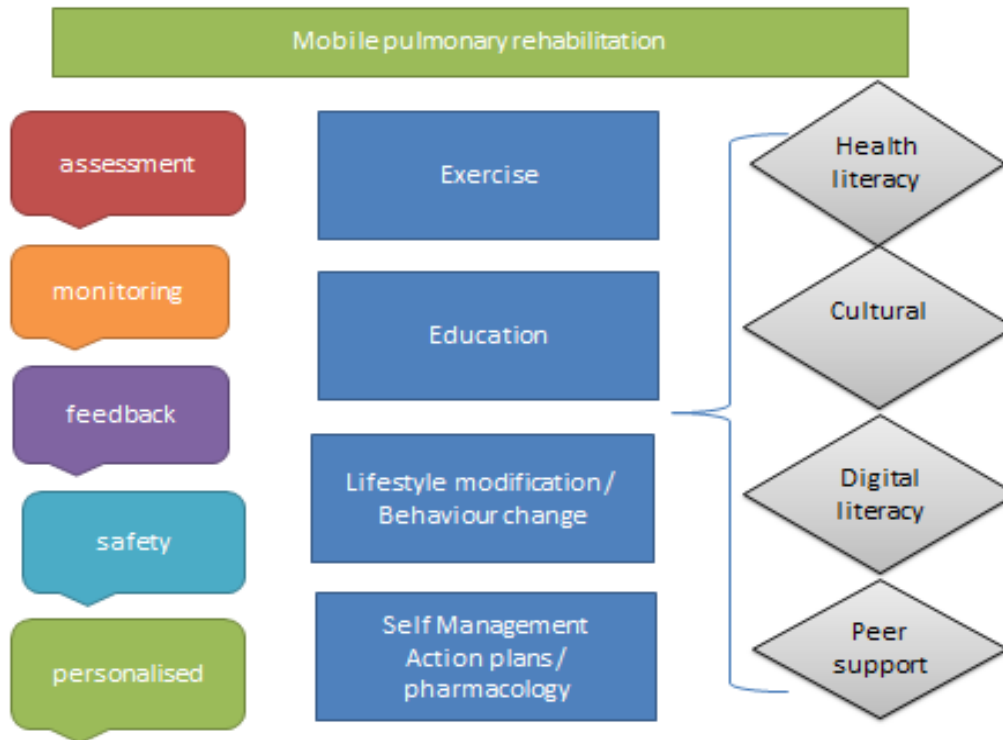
Mobile pulmonary rehabilitation

assessment

monitoring

feedback

safety

personalised

Exercise

Education

Lifestyle modification / Behaviour change

Self Management Action plans / pharmacology

Health literacy

Cultural

Digital literacy

Peer support